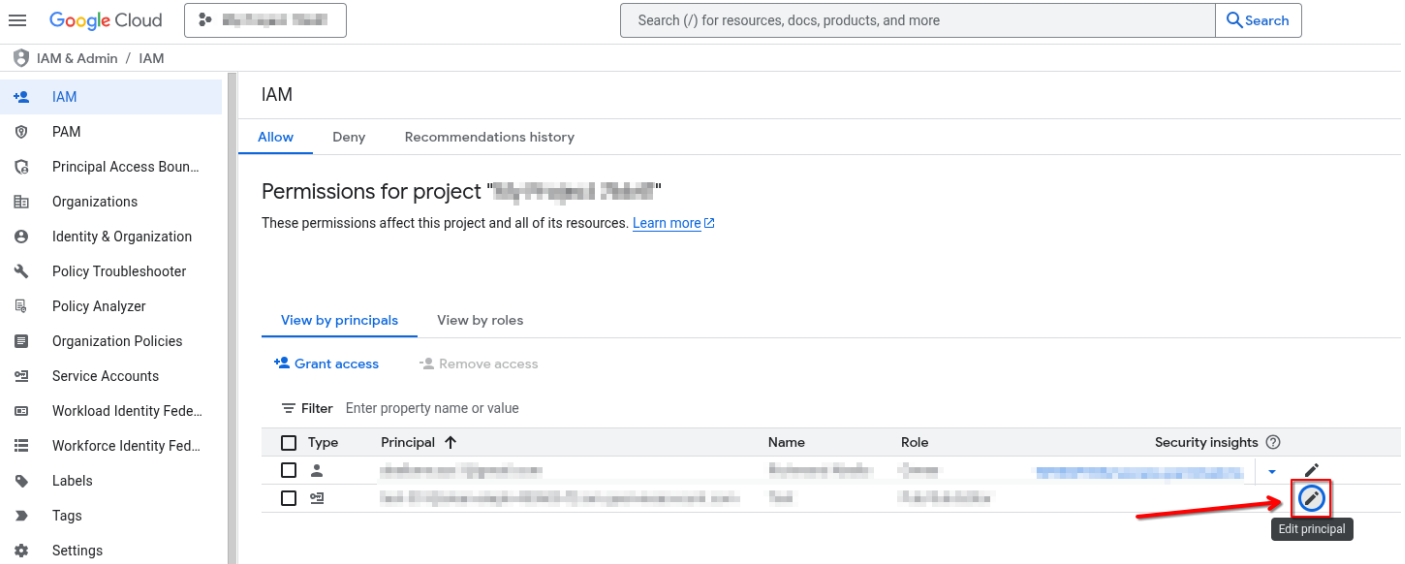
Google Cloud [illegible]

Search (/) for resources, docs, products, and more Search

IAM & Admin / IAM

IAM
PAM
Principal Access Boun...
Organizations
Identity & Organization
Policy Troubleshooter
Policy Analyzer
Organization Policies
Service Accounts
Workload Identity Fede...
Workforce Identity Fed...
Labels
Tags
Settings

IAM

Allow Deny Recommendations history

Permissions for project "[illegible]"

These permissions affect this project and all of its resources. Learn more

View by principals View by roles

Grant access Remove access

Filter Enter property name or value

| Type | Principal ↑ | Name | Role | Security insights |
|---|---|---|---|---|
| | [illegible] | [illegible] | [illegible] | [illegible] |
| | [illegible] | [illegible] | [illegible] | |

Edit principal